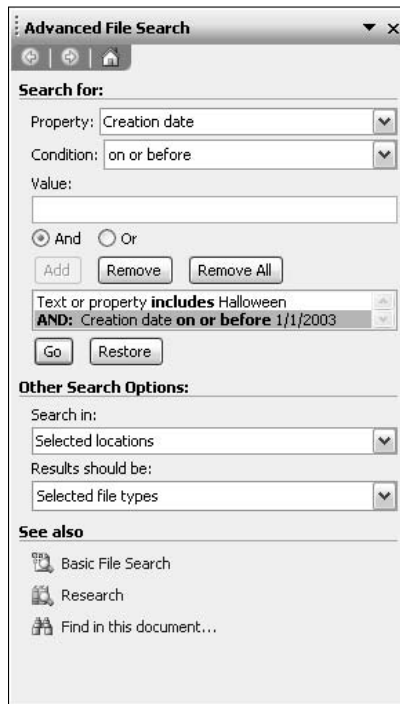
Advanced File Search

Search for:

Property: Creation date

Condition: on or before

Value:

And Or

Add Remove Remove All

Text or property **includes** Halloween
**AND:** Creation date **on or before** 1/1/2003

Go Restore

Other Search Options:

Search in:

Selected locations

Results should be:

Selected file types

See also

Basic File Search

Research

Find in this document...